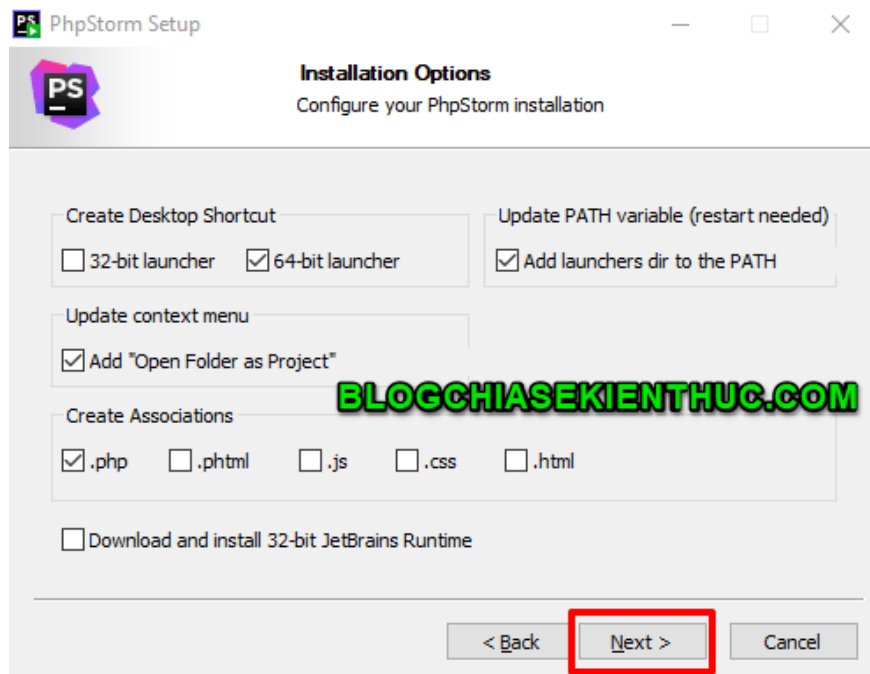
PS PhpStorm Setup

PS

Installation Options

Configure your PhpStorm installation

Create Desktop Shortcut

32-bit launcher

64-bit launcher

Update PATH variable (restart needed)

Add launchers dir to the PATH

Update context menu

Add "Open Folder as Project"

BLOGCHIASEKIENTHUC.COM

Create Associations

.php

.phtml

.js

.css

.html

Download and install 32-bit JetBrains Runtime

< Back

Next >

Cancel